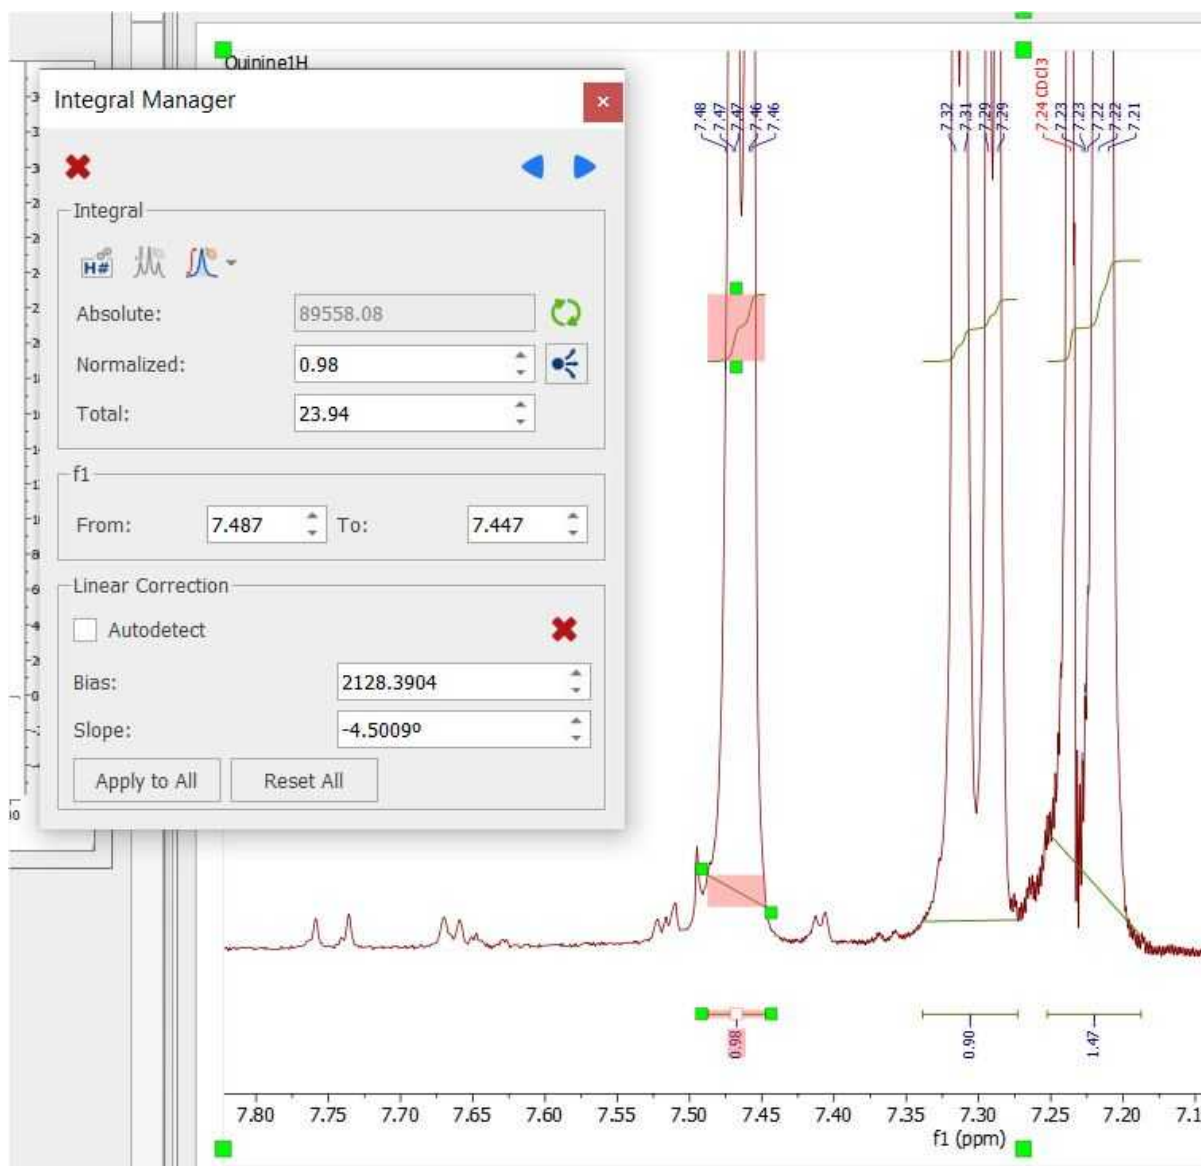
Quinine1H

Integral Manager

Integral

Absolute: 89558.08

Normalized: 0.98

Total: 23.94

f1

From: 7.487 To: 7.447

Linear Correction

Autodetect

Bias: 2128.3904

Slope: -4.5009º

Apply to All Reset All

7.48
7.47
7.47
7.46
7.46

7.32
7.31
7.29
7.29

7.24 CDCl3
7.23
7.23
7.22
7.22
7.21

0.98
0.90
1.47

7.80 7.75 7.70 7.65 7.60 7.55 7.50 7.45 7.40 7.35 7.30 7.25 7.20 7.1
f1 (ppm)